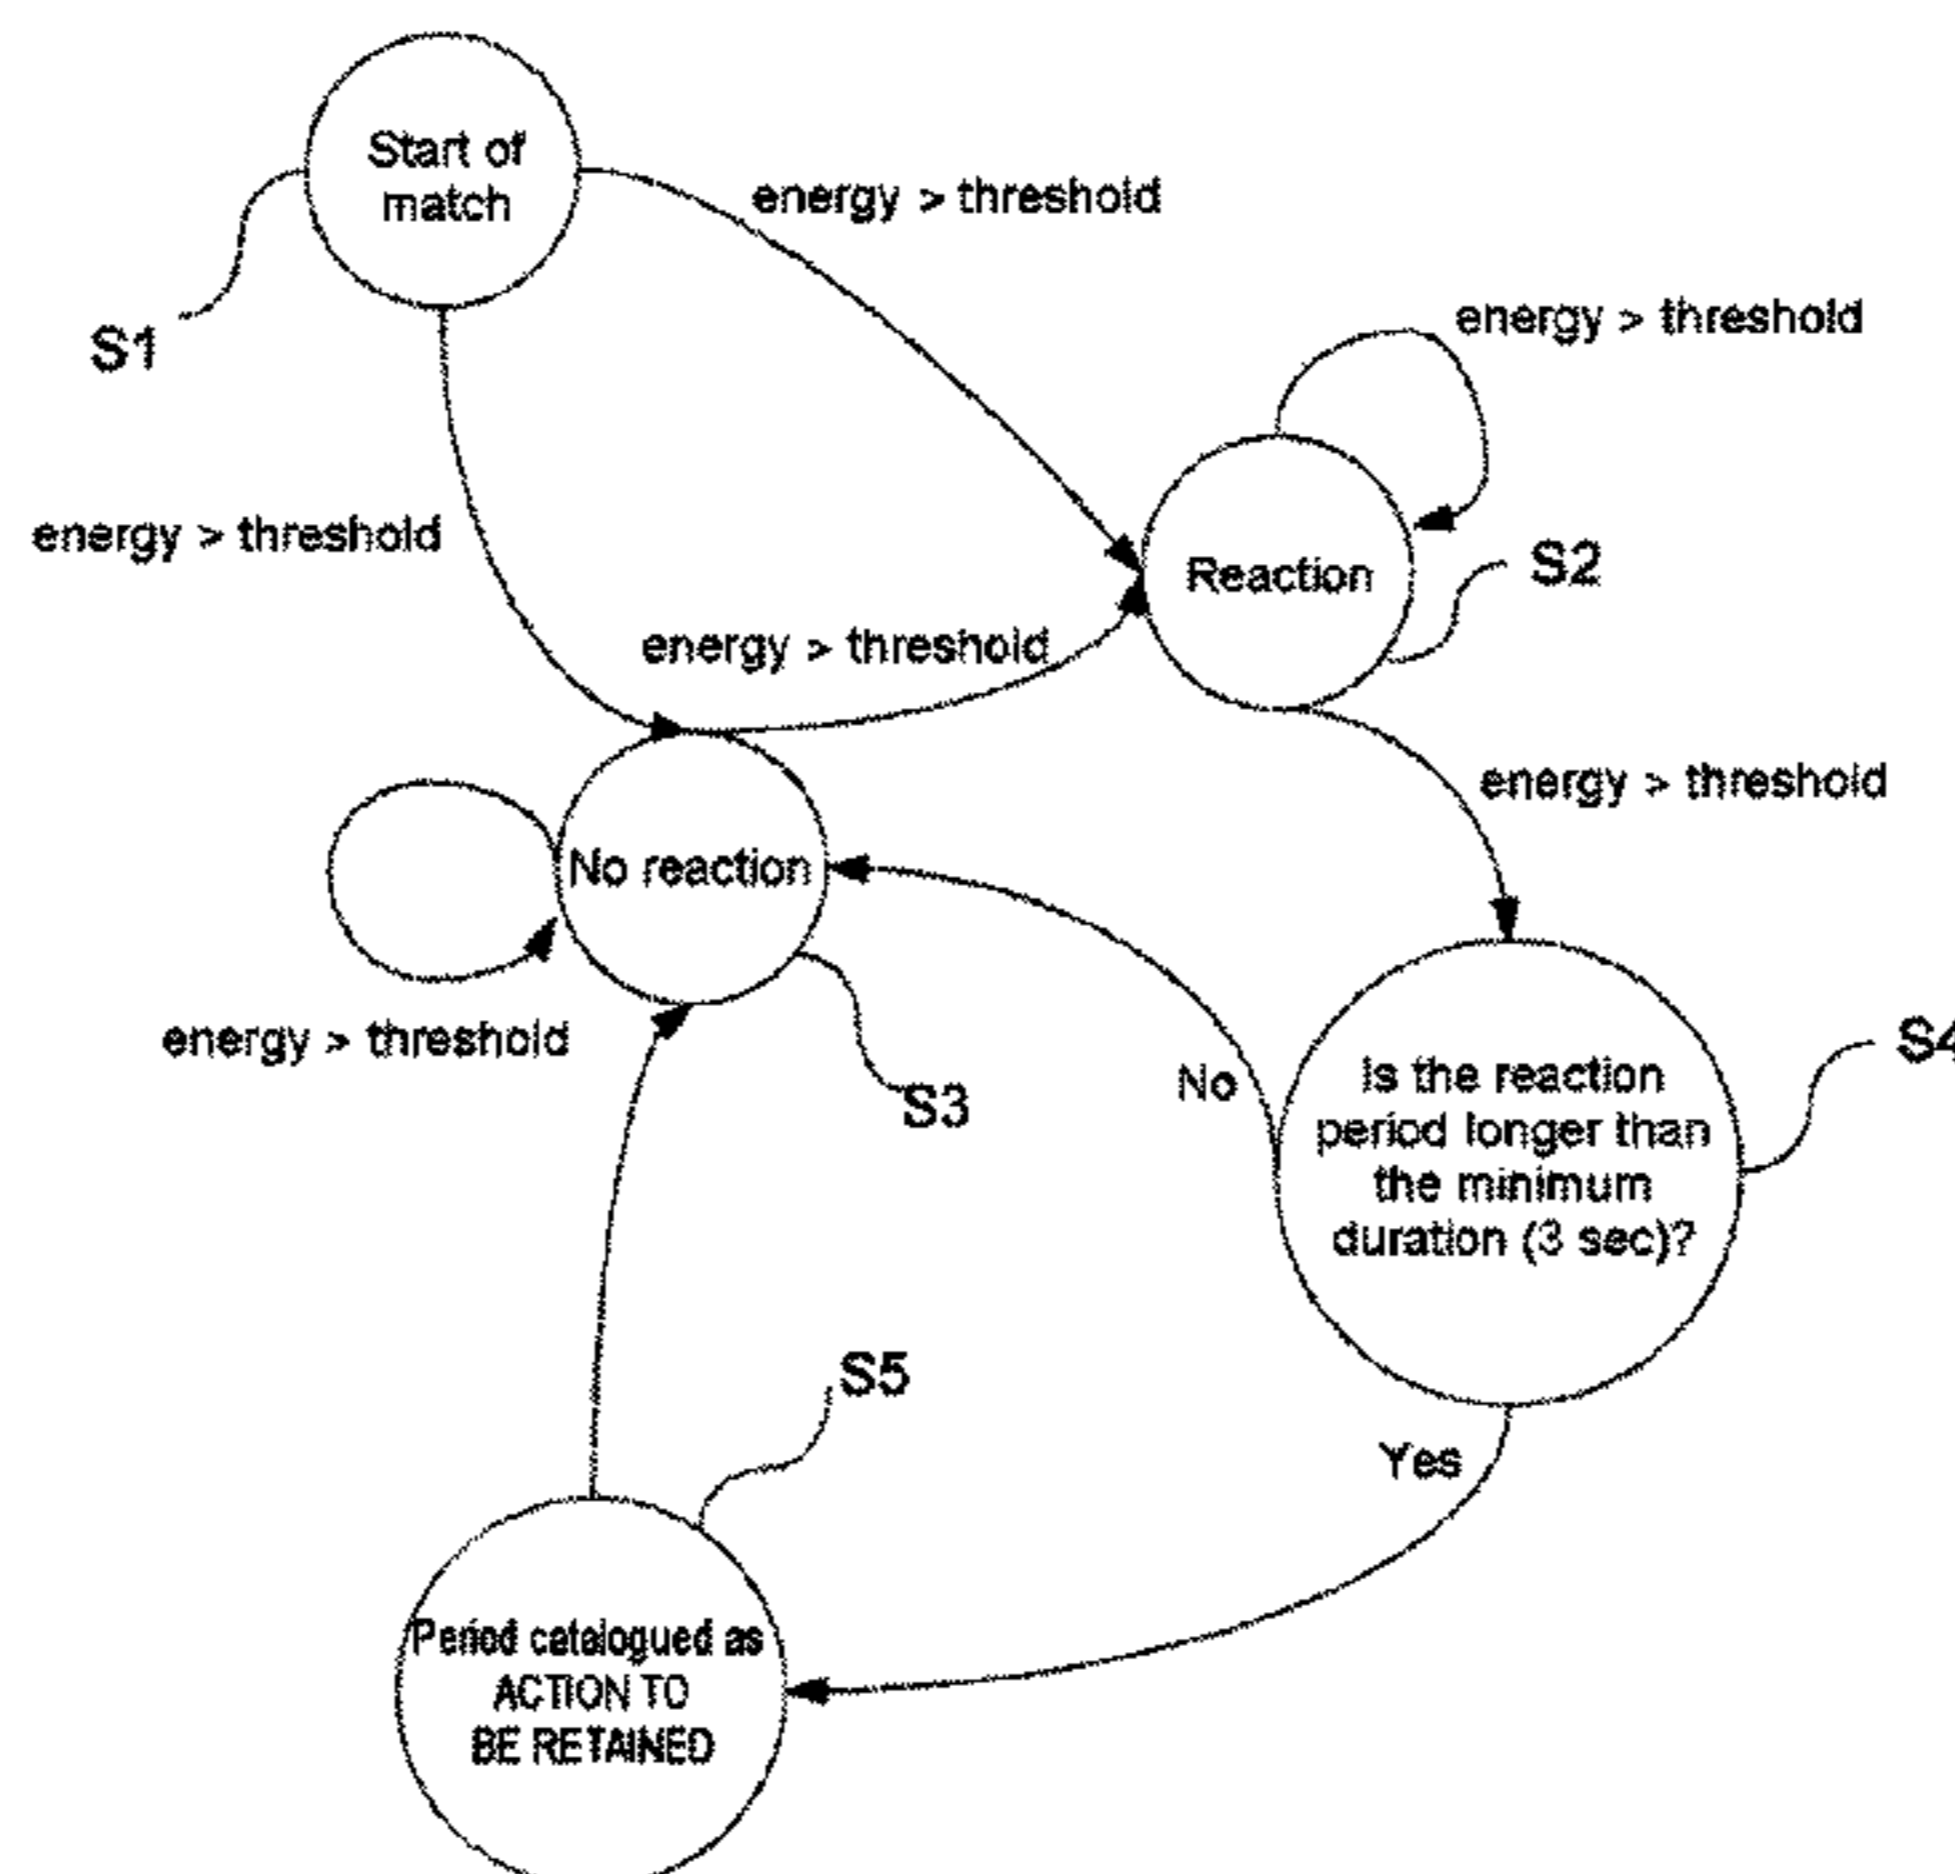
Start of match

energy > threshold

S1

energy > threshold

Reaction

S2

energy > threshold

energy > threshold

energy > threshold

No reaction

energy > threshold

S3

No

Is the reaction period longer than the minimum duration (3 sec)?

S4

S5

Yes

Period catalogued as ACTION TO BE RETAINED